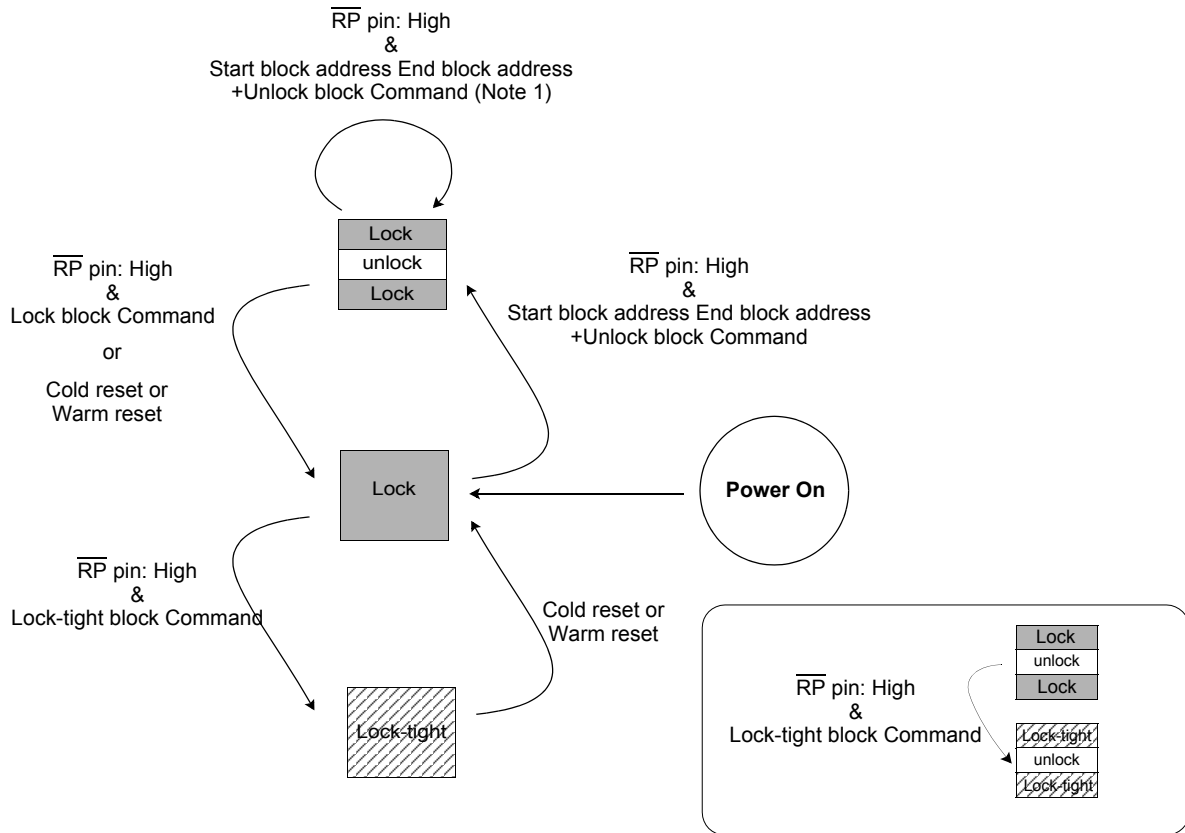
$\overline{RP}$ pin: High
&
Start block address End block address
+Unlock block Command (Note 1)

Lock
unlock
Lock

$\overline{RP}$ pin: High
&
Lock block Command
or
Cold reset or
Warm reset

$\overline{RP}$ pin: High
&
Start block address End block address
+Unlock block Command

Lock

Power On

$\overline{RP}$ pin: High
&
Lock-tight block Command

Cold reset or
Warm reset

Lock-tight

Lock
unlock
Lock

$\overline{RP}$ pin: High
&
Lock-tight block Command

Lock-tight
unlock
Lock-tight